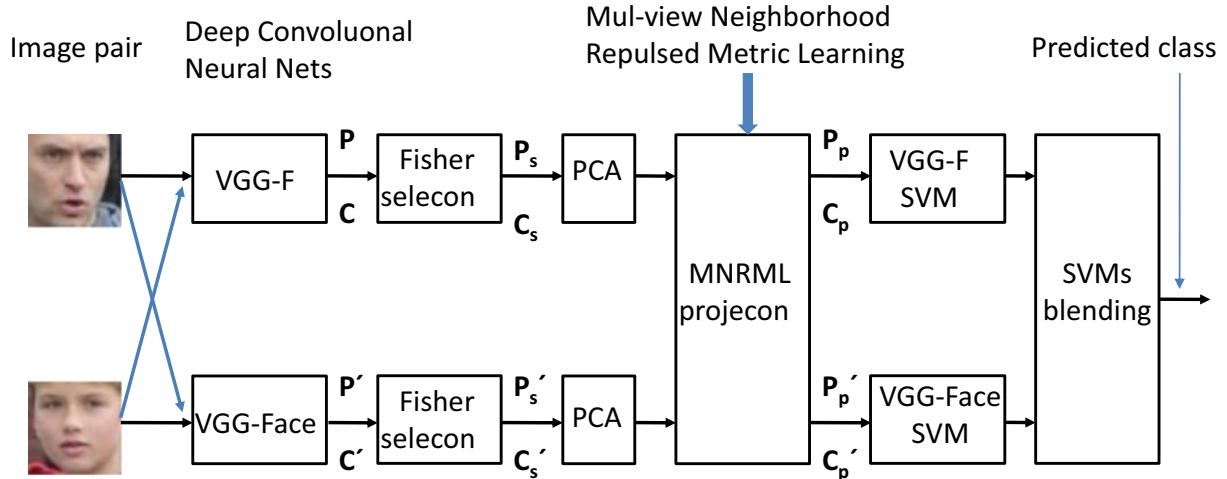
Image pair

Deep Convoluonal Neural Nets

Mul-view Neighborhood Repulsed Metric Learning

Predicted class

VGG-F

P

C

Fisher selecon

$P_s$

$C_s$

PCA

MNRML projecon

$P_p$

$C_p$

VGG-F SVM

SVMs blending

VGG-Face

P´

C´

Fisher selecon

$P_s$´

$C_s$´

PCA

$P_p$´

$C_p$´

VGG-Face SVM